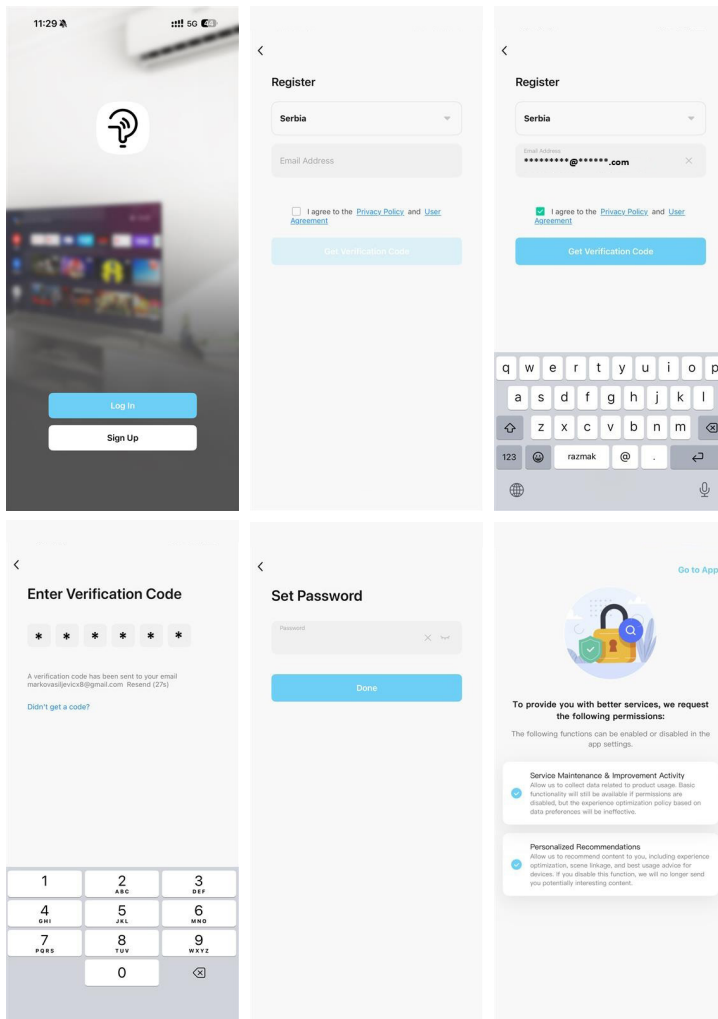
11:29 5G 43

Log In

Sign Up

Register

Serbia

Email Address

I agree to the Privacy Policy and User Agreement

Get Verification Code

Register

Serbia

Email Address
*********@******.com

I agree to the Privacy Policy and User Agreement

Get Verification Code

q w e r t y u i o p
a s d f g h j k l
z x c v b n m
123 razmak @ .

Enter Verification Code

* * * * * *

A verification code has been sent to your email markovasiljevicx8@gmail.com Resend (27s)

Didn't get a code?

1
2 ABC
3 DEF
4 GHI
5 JKL
6 MNO
7 PQRS
8 TUV
9 WXYZ
0

Set Password

Password

Done

Go to App

To provide you with better services, we request the following permissions:

The following functions can be enabled or disabled in the app settings.

Service Maintenance & Improvement Activity
Allow us to collect data related to product usage. Basic functionality will still be available if permissions are disabled, but the experience optimization policy based on data preferences will be ineffective.

Personalized Recommendations
Allow us to recommend content to you, including experience optimization, scene linkage, and best usage advice for devices. If you disable this function, we will no longer send you potentially interesting content.